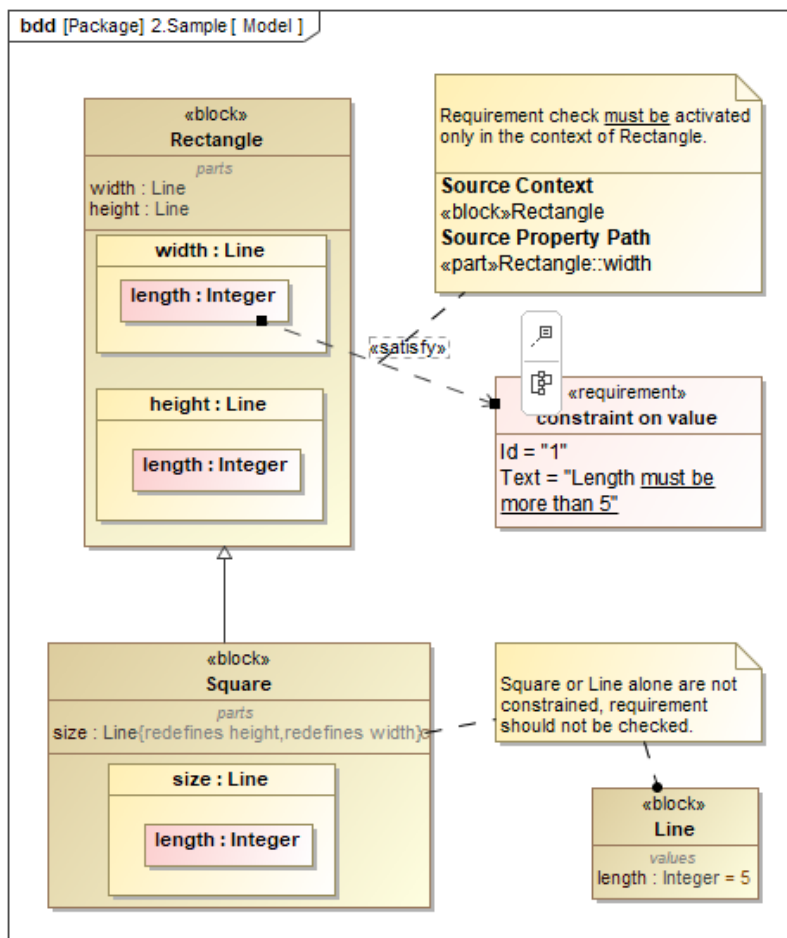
bdd [Package] 2.Sample [ Model ]

«block»
Rectangle
parts
width : Line
height : Line

width : Line
length : Integer

height : Line
length : Integer

Requirement check must be activated only in the context of Rectangle.
Source Context
«block»Rectangle
Source Property Path
«part»Rectangle::width

«satisfy»

«requirement»
constraint on value
Id = "1"
Text = "Length must be more than 5"

«block»
Square
parts
size : Line{redefines height,redefines width}

size : Line
length : Integer

Square or Line alone are not constrained, requirement should not be checked.

«block»
Line
values
length : Integer = 5